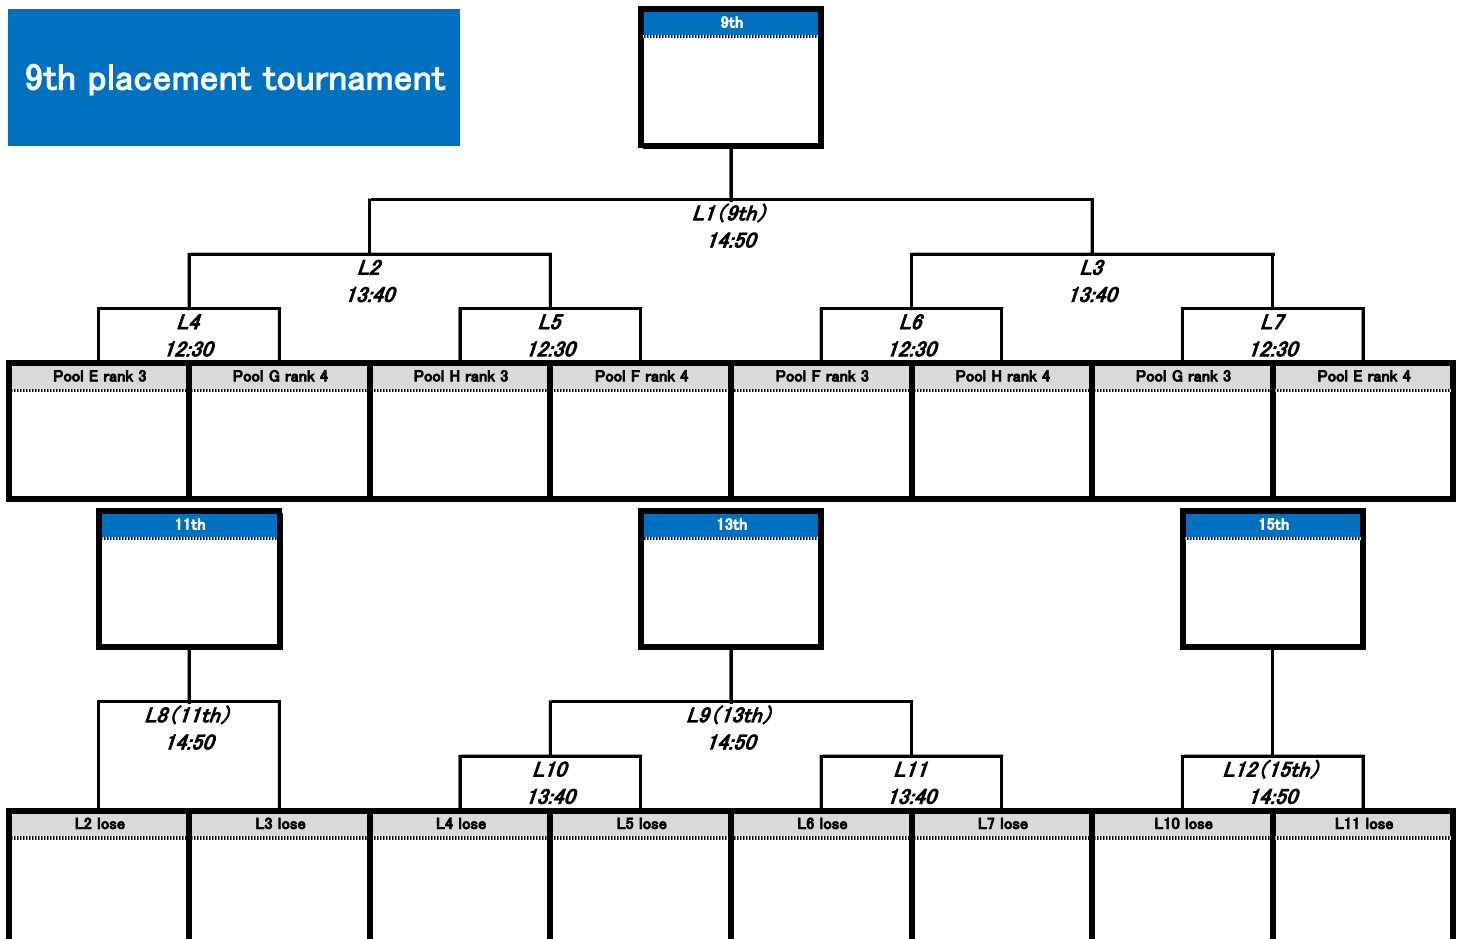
9th placement tournament

9th

L1(9th)
14:50

L2
13:40

L3
13:40

L4
12:30

L5
12:30

L6
12:30

L7
12:30

Pool E rank 3

Pool G rank 4

Pool H rank 3

Pool F rank 4

Pool F rank 3

Pool H rank 4

Pool G rank 3

Pool E rank 4

11th

13th

15th

L8(11th)
14:50

L9(13th)
14:50

L10
13:40

L11
13:40

L12(15th)
14:50

L2 lose

L3 lose

L4 lose

L5 lose

L6 lose

L7 lose

L10 lose

L11 lose